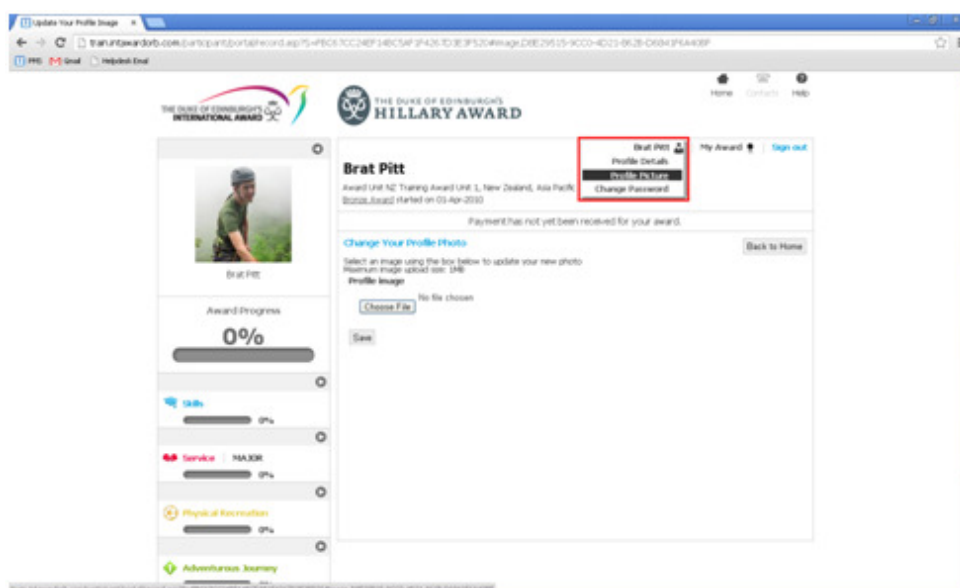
Update Your Profile Image ×

train.intawardorb.com/participant/portal/record.asp?5=FBC67CC24EF14BC5AF3F4267D3E3F520#image,D8E29515-9CC0-4D21-862B-D6841F6A40BF

PMS Gmail Helpdesk Email

THE DUKE OF EDINBURGH'S INTERNATIONAL AWARD

THE DUKE OF EDINBURGH'S HILLARY AWARD

Home Contacts Help

Brat Pitt

Profile Details
Profile Picture
Change Password

My Award Sign out

Brat Pitt

Award Unit NZ Training Award Unit 1, New Zealand, Asia Pacific
Bronze Award started on 01-Apr-2010

Payment has not yet been received for your award.

Change Your Profile Photo

Back to Home

Select an image using the box below to update your new photo
Maximum image upload size: 1MB

Profile Image

Choose File No file chosen

Save

Brat Pitt

Award Progress

0%

Skills
0%

Service | MAJOR
0%

Physical Recreation
0%

Adventurous Journey